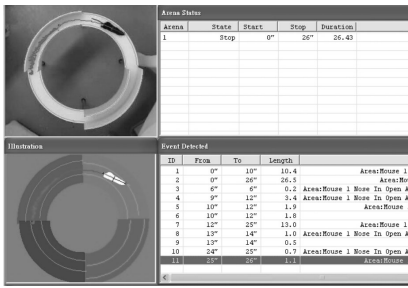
Arena Status

| Arena | State | Start | Stop | Duration |
|---|---|---|---|---|
| 1 | Stop | 0" | 26" | 26.43 |

Illustration

Event Detected

| ID | From | To | Length | |
|---|---|---|---|---|
| 1 | 0" | 10" | 10.4 | Area:House 1 |
| 2 | 0" | 26" | 26.5 | Area:Mo |
| 3 | 6" | 6" | 0.2 | Area:House 1 Nose In Open A |
| 4 | 9" | 12" | 3.4 | Area:House 1 Nose In Open A |
| 5 | 10" | 12" | 1.9 | Area:House |
| 6 | 10" | 12" | 1.8 | |
| 7 | 12" | 25" | 13.0 | Area:House 1 |
| 8 | 13" | 14" | 1.0 | Area:House 1 Nose In Open A |
| 9 | 13" | 14" | 0.5 | |
| 10 | 24" | 25" | 0.7 | Area:House 1 Nose In Open A |
| 11 | 25" | 26" | 1.1 | Area:House |